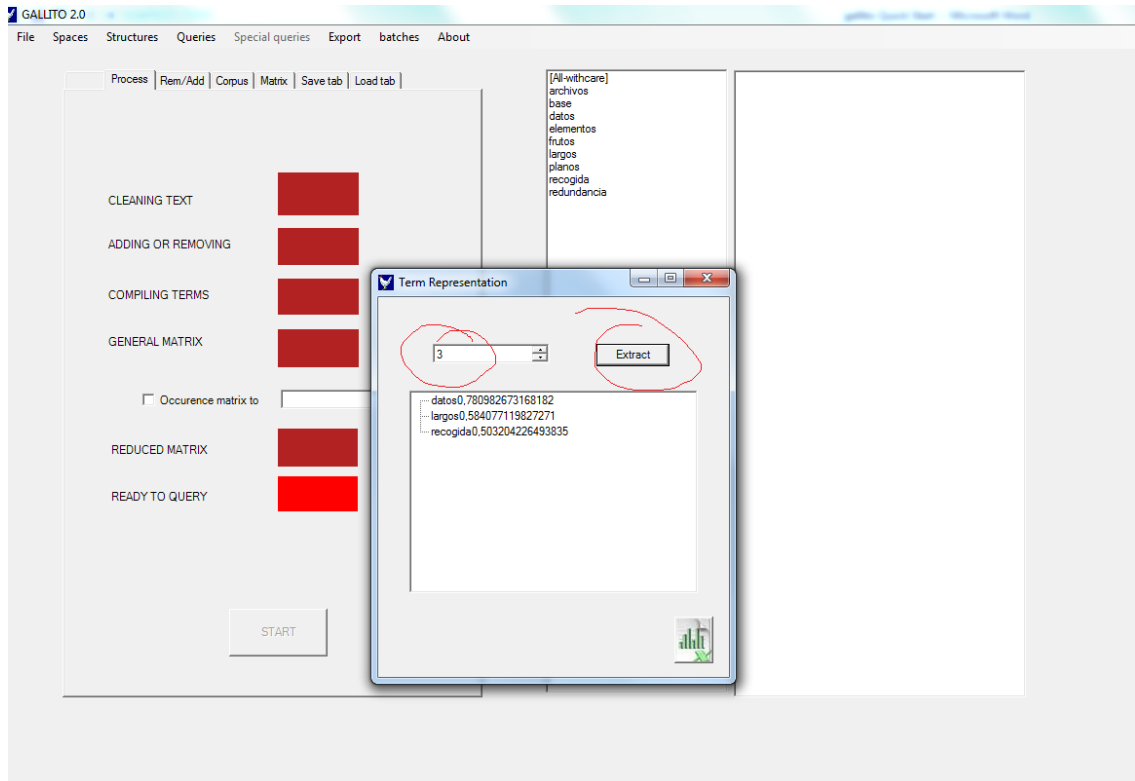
GALLITO 2.0

File Spaces Structures Queries Special queries Export batches About

Process Rem/Add Corpus Matrix Save tab Load tab

CLEANING TEXT

ADDING OR REMOVING

COMPILING TERMS

GENERAL MATRIX

Occurence matrix to

REDUCED MATRIX

READY TO QUERY

START

[All-withcare]
archivos
base
datos
elementos
frutos
largos
planos
recogida
redundancia

Term Representation

3

Extract

datos0,780982673168182
largos0,584077119827271
recogida0,503204226493835